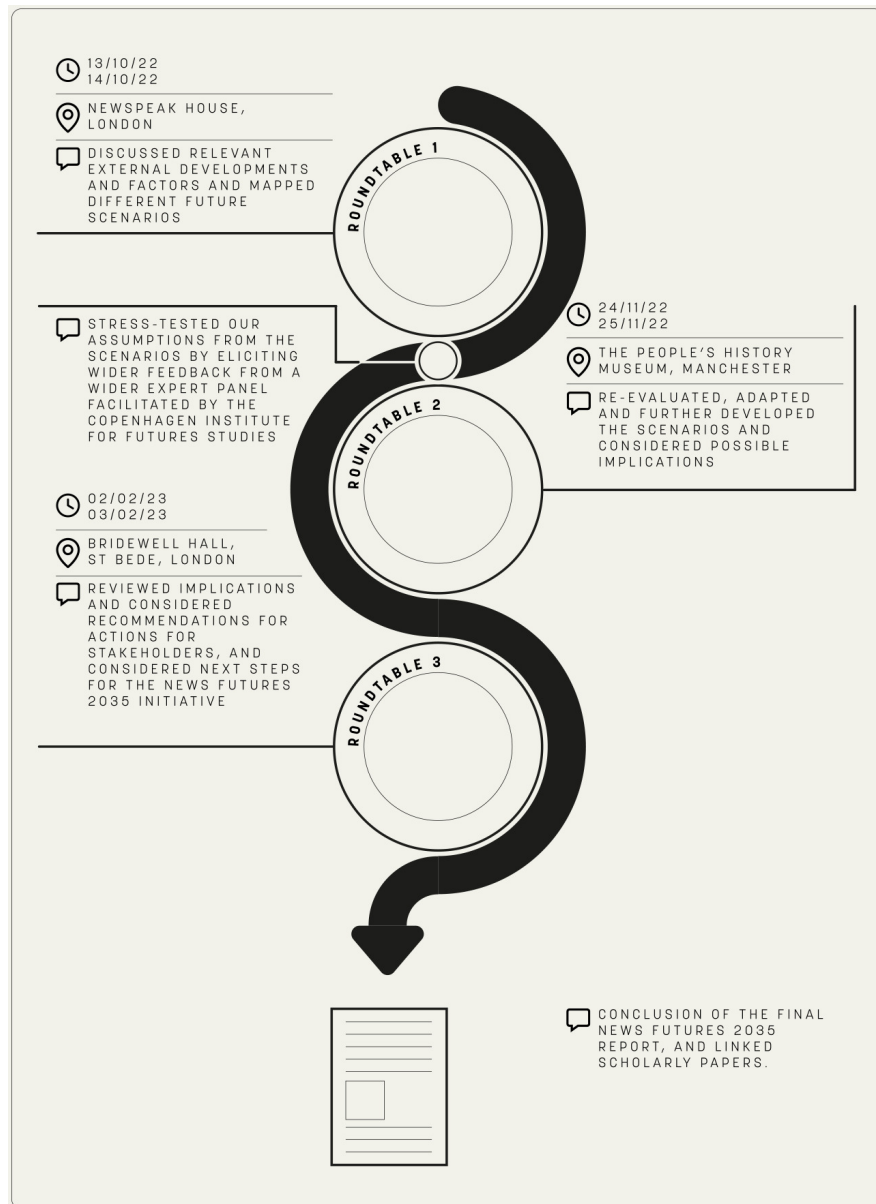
13/10/22
14/10/22

NEWSPEAK HOUSE, LONDON

DISCUSSED RELEVANT EXTERNAL DEVELOPMENTS AND FACTORS AND MAPPED DIFFERENT FUTURE SCENARIOS

ROUNDTABLE 1

STRESS-TESTED OUR ASSUMPTIONS FROM THE SCENARIOS BY ELICITING WIDER FEEDBACK FROM A WIDER EXPERT PANEL FACILITATED BY THE COPENHAGEN INSTITUTE FOR FUTURES STUDIES

24/11/22
25/11/22

THE PEOPLE'S HISTORY MUSEUM, MANCHESTER

RE-EVALUATED, ADAPTED AND FURTHER DEVELOPED THE SCENARIOS AND CONSIDERED POSSIBLE IMPLICATIONS

ROUNDTABLE 2

02/02/23
03/02/23

BRIDEWELL HALL, ST BEDE, LONDON

REVIEWED IMPLICATIONS AND CONSIDERED RECOMMENDATIONS FOR ACTIONS FOR STAKEHOLDERS, AND CONSIDERED NEXT STEPS FOR THE NEWS FUTURES 2035 INITIATIVE

ROUNDTABLE 3

CONCLUSION OF THE FINAL NEWS FUTURES 2035 REPORT, AND LINKED SCHOLARLY PAPERS.